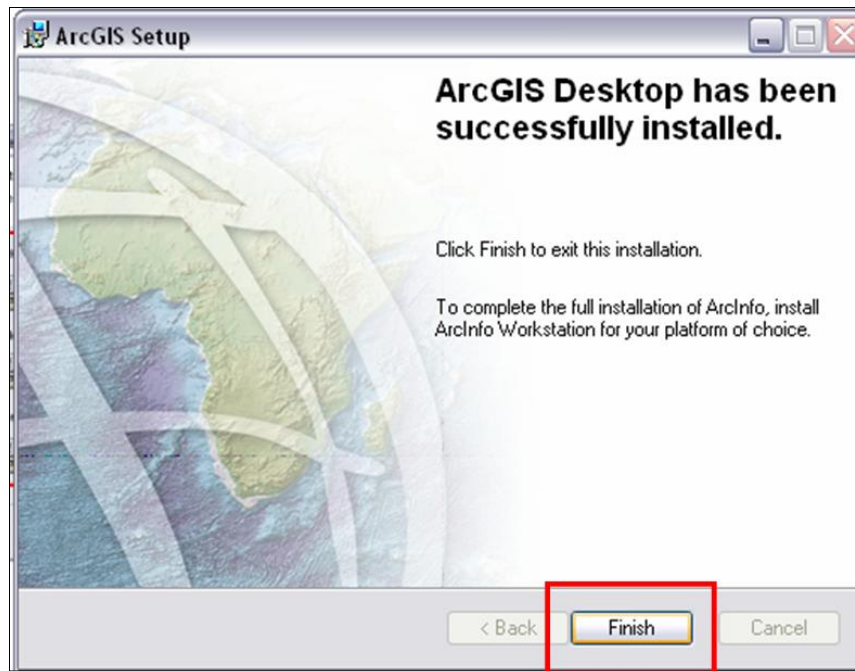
ArcGIS Setup

ArcGIS Desktop has been successfully installed.

Click Finish to exit this installation.

To complete the full installation of ArcInfo, install ArcInfo Workstation for your platform of choice.

< Back
Finish
Cancel